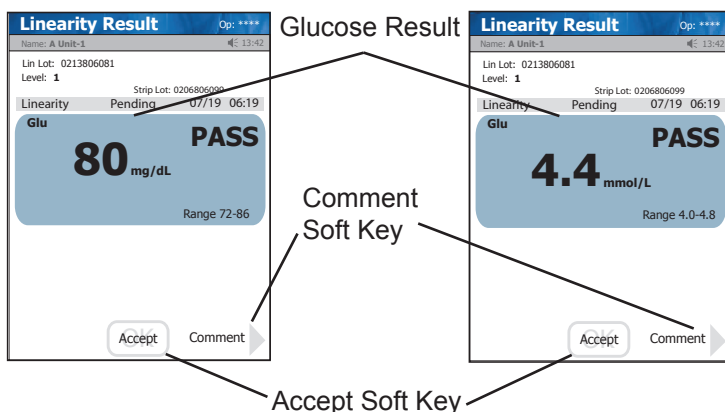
Linearity Result Op: ****
Name: A Unit-1 13:42
Lin Lot: 0213806081
Level: 1
Strip Lot: 0206806099
Linearity Pending 07/19 06:19
Glu
PASS
80 mg/dL
Range 72-86
Accept Comment

Glucose Result

Comment Soft Key

Accept Soft Key

Linearity Result Op: ****
Name: A Unit-1 13:42
Lin Lot: 0213806081
Level: 1
Strip Lot: 0206806099
Linearity Pending 07/19 06:19
Glu
PASS
4.4 mmol/L
Range 4.0-4.8
Accept Comment